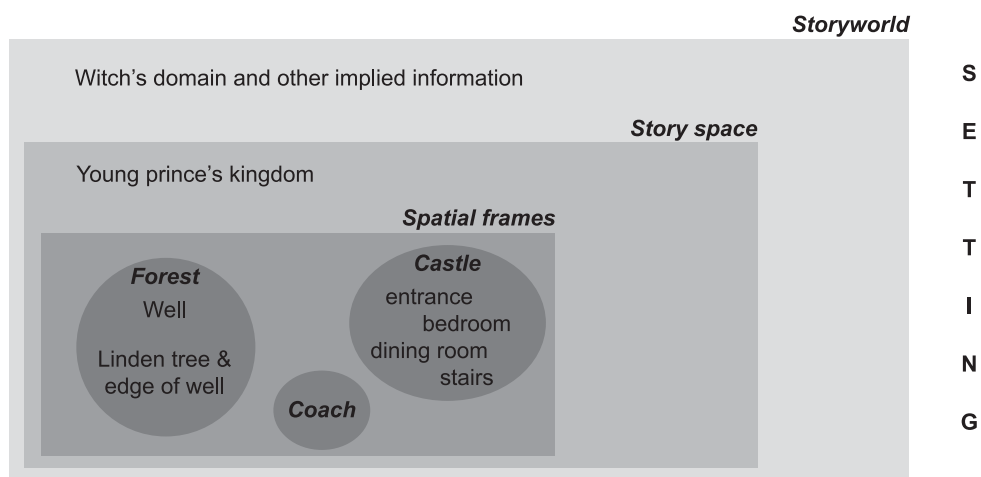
Storyworld

Witch's domain and other implied information

Story space

Young prince's kingdom

Spatial frames

Forest
Well
Linden tree & edge of well

Castle
entrance
bedroom
dining room
stairs

Coach

S
E
T
T
I
N
G